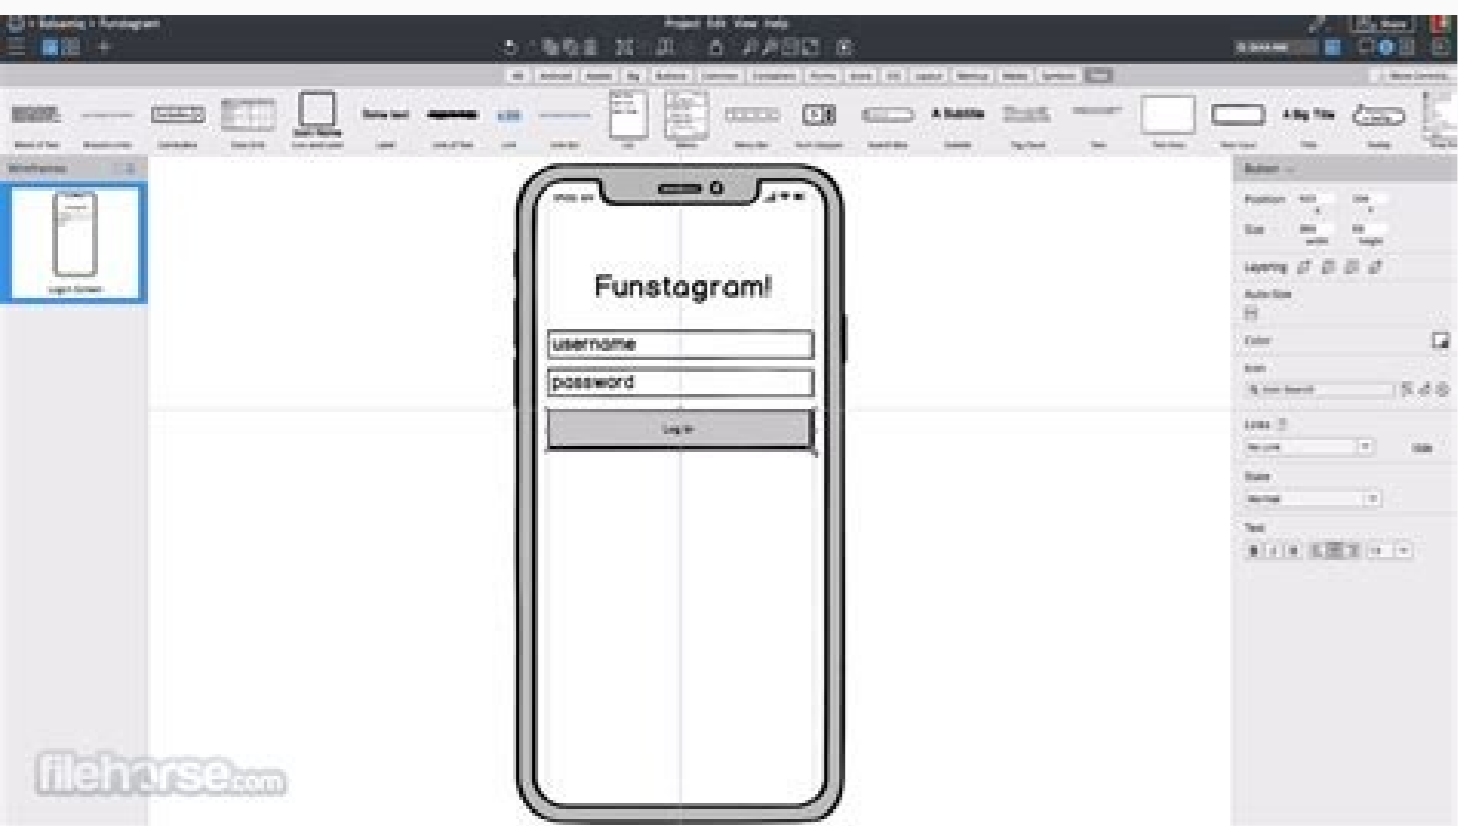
Balsamiq › Funstagram

Project Edit View Help

Wireframes

Login Screen

Funstagram!

username

password

Log In

Button

Position

Size

Layering

Auto-Size

Color

Icon

Links

State

Text

filehorse.com